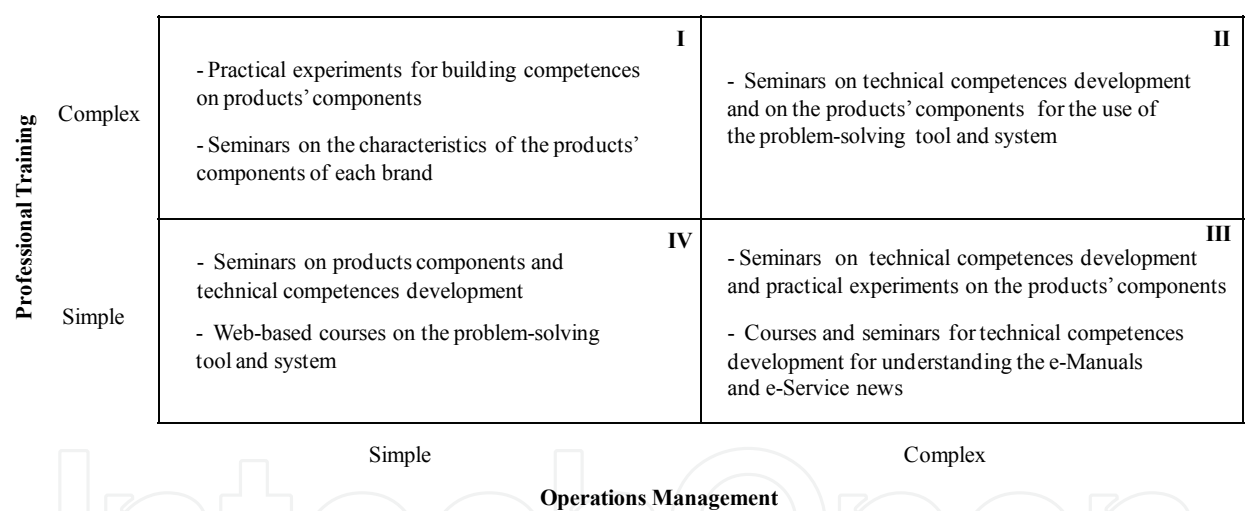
Professional Training

Complex

I

- Practical experiments for building competences on products' components

- Seminars on the characteristics of the products' components of each brand

II

- Seminars on technical competences development and on the products' components for the use of the problem-solving tool and system

Simple

IV

- Seminars on products components and technical competences development

- Web-based courses on the problem-solving tool and system

III

- Seminars on technical competences development and practical experiments on the products' components

- Courses and seminars for technical competences development for understanding the e-Manuals and e-Service news

Simple

Complex

Operations Management